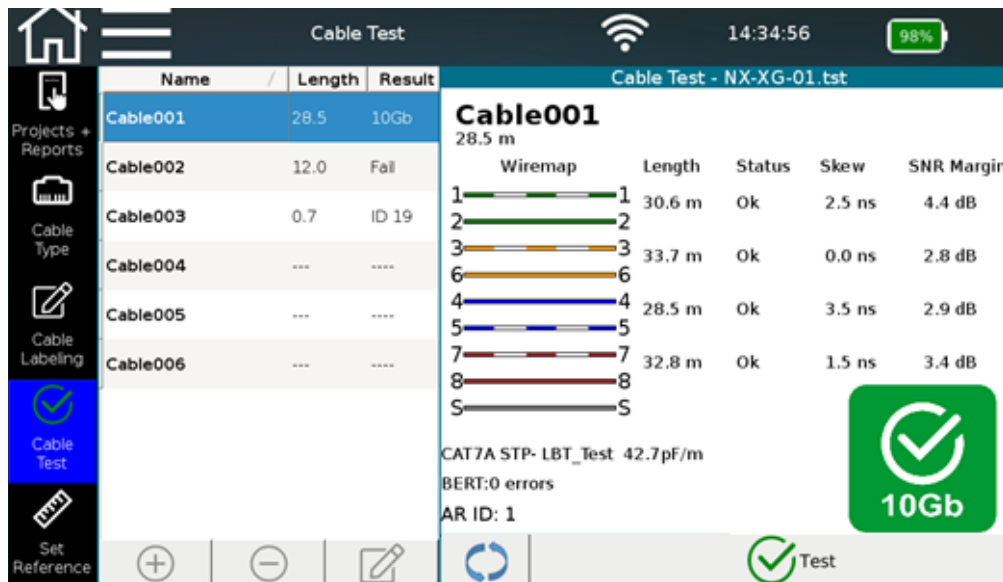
Cable Test 14:34:56 98%

Projects + Reports

Cable Type

Cable Labeling

Cable Test

Set Reference

| Name | Length | Result |
|---|---|---|
| Cable001 | 28.5 | 10Gb |
| Cable002 | 12.0 | Fail |
| Cable003 | 0.7 | ID 19 |
| Cable004 | --- | ---- |
| Cable005 | --- | ---- |
| Cable006 | --- | ---- |

Cable Test - NX-XG-01.tst

Cable001
28.5 m

| Wiremap | Length | Status | Skew | SNR Margin |
|---|---|---|---|---|
| 1—1 2—2 | 30.6 m | Ok | 2.5 ns | 4.4 dB |
| 3—3 6—6 | 33.7 m | Ok | 0.0 ns | 2.8 dB |
| 4—4 5—5 | 28.5 m | Ok | 3.5 ns | 2.9 dB |
| 7—7 8—8 | 32.8 m | Ok | 1.5 ns | 3.4 dB |
| S—S | | | | |

CAT7A STP- LBT_Test 42.7pF/m

BERT:0 errors

AR ID: 1

10Gb

Test